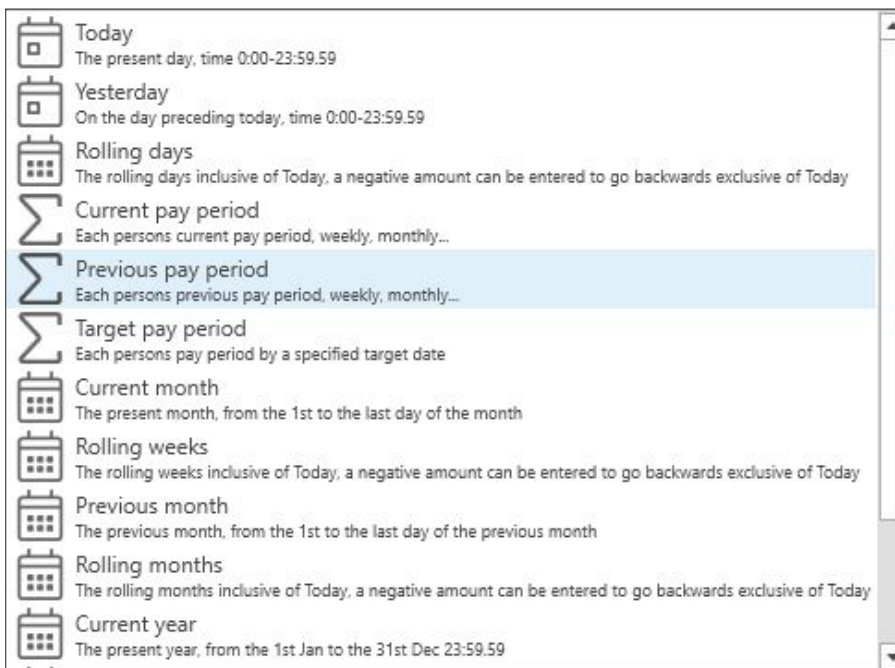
Today
The present day, time 0:00-23:59.59

Yesterday
On the day preceding today, time 0:00-23:59.59

Rolling days
The rolling days inclusive of Today, a negative amount can be entered to go backwards exclusive of Today

Current pay period
Each persons current pay period, weekly, monthly...

Previous pay period
Each persons previous pay period, weekly, monthly...

Target pay period
Each persons pay period by a specified target date

Current month
The present month, from the 1st to the last day of the month

Rolling weeks
The rolling weeks inclusive of Today, a negative amount can be entered to go backwards exclusive of Today

Previous month
The previous month, from the 1st to the last day of the previous month

Rolling months
The rolling months inclusive of Today, a negative amount can be entered to go backwards exclusive of Today

Current year
The present year, from the 1st Jan to the 31st Dec 23:59.59